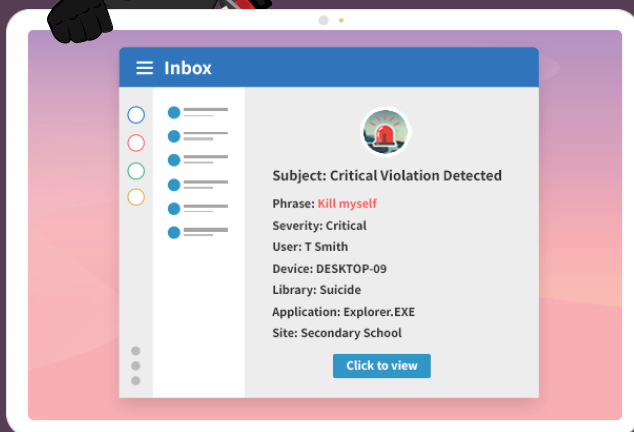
Inbox

Subject: Critical Violation Detected

Phrase: Kill myself

Severity: Critical

User: T Smith

Device: DESKTOP-09

Library: Suicide

Application: Explorer.EXE

Site: Secondary School

Click to view